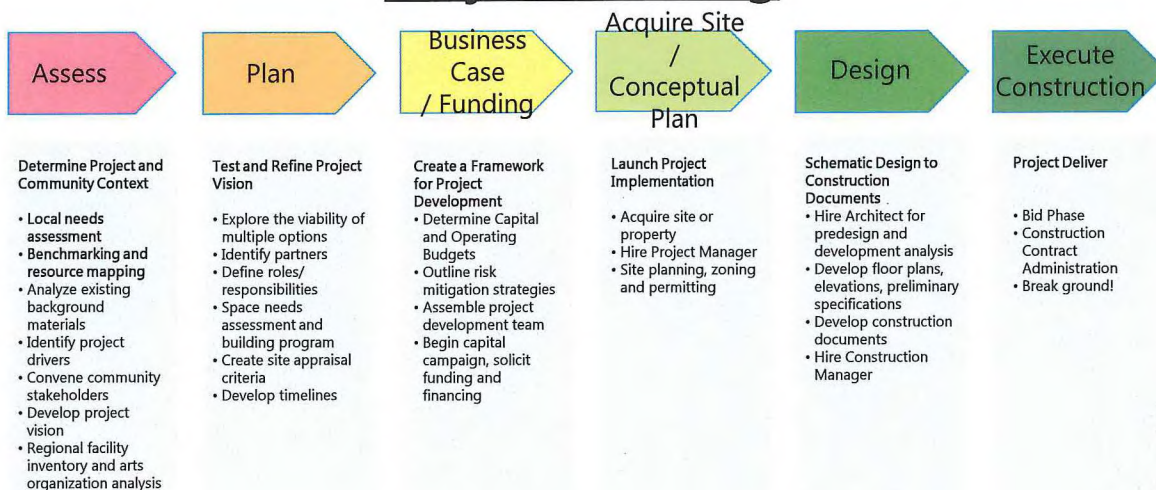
Assess

Plan

Business Case / Funding

Acquire Site / Conceptual Plan

Design

Execute Construction

Determine Project and Community Context

• Local needs assessment
• Benchmarking and resource mapping
• Analyze existing background materials
• Identify project drivers
• Convene community stakeholders
• Develop project vision
• Regional facility inventory and arts organization analysis

Test and Refine Project Vision

• Explore the viability of multiple options
• Identify partners
• Define roles/ responsibilities
• Space needs assessment and building program
• Create site appraisal criteria
• Develop timelines

Create a Framework for Project Development

• Determine Capital and Operating Budgets
• Outline risk mitigation strategies
• Assemble project development team
• Begin capital campaign, solicit funding and financing

Launch Project Implementation

• Acquire site or property
• Hire Project Manager
• Site planning, zoning and permitting

Schematic Design to Construction Documents

• Hire Architect for predesign and development analysis
• Develop floor plans, elevations, preliminary specifications
• Develop construction documents
• Hire Construction Manager

Project Deliver

• Bid Phase
• Construction Contract Administration
• Break ground!